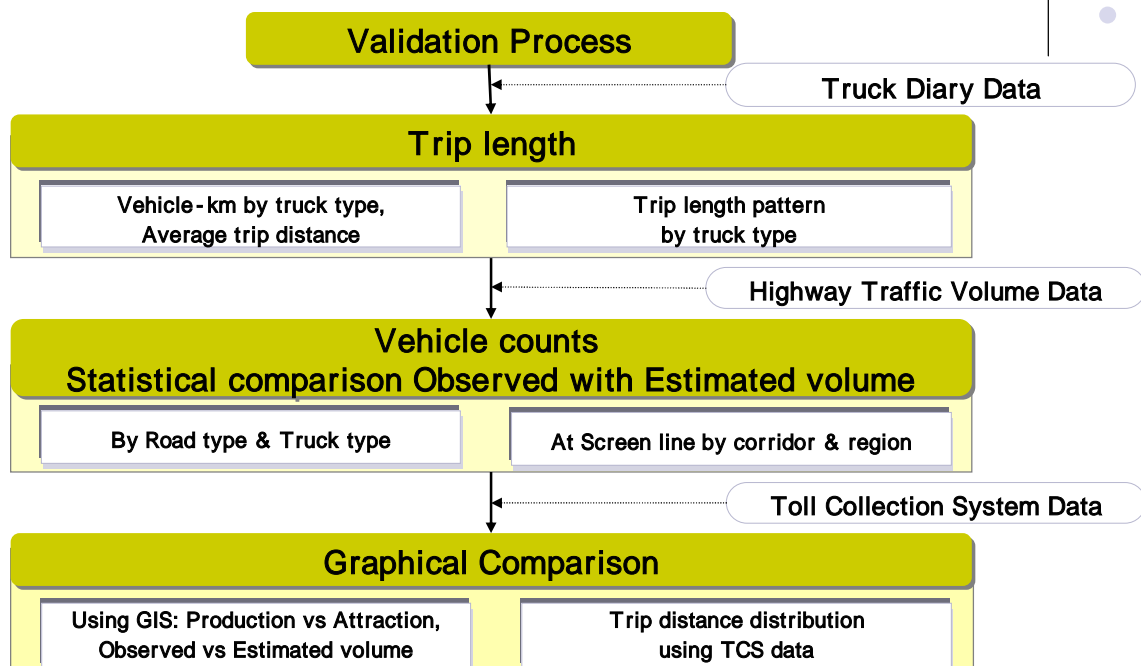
Validation Process

Truck Diary Data

Trip length

Vehicle-km by truck type, Average trip distance

Trip length pattern by truck type

Highway Traffic Volume Data

Vehicle counts
Statistical comparison Observed with Estimated volume

By Road type & Truck type

At Screen line by corridor & region

Toll Collection System Data

Graphical Comparison

Using GIS: Production vs Attraction, Observed vs Estimated volume

Trip distance distribution using TCS data